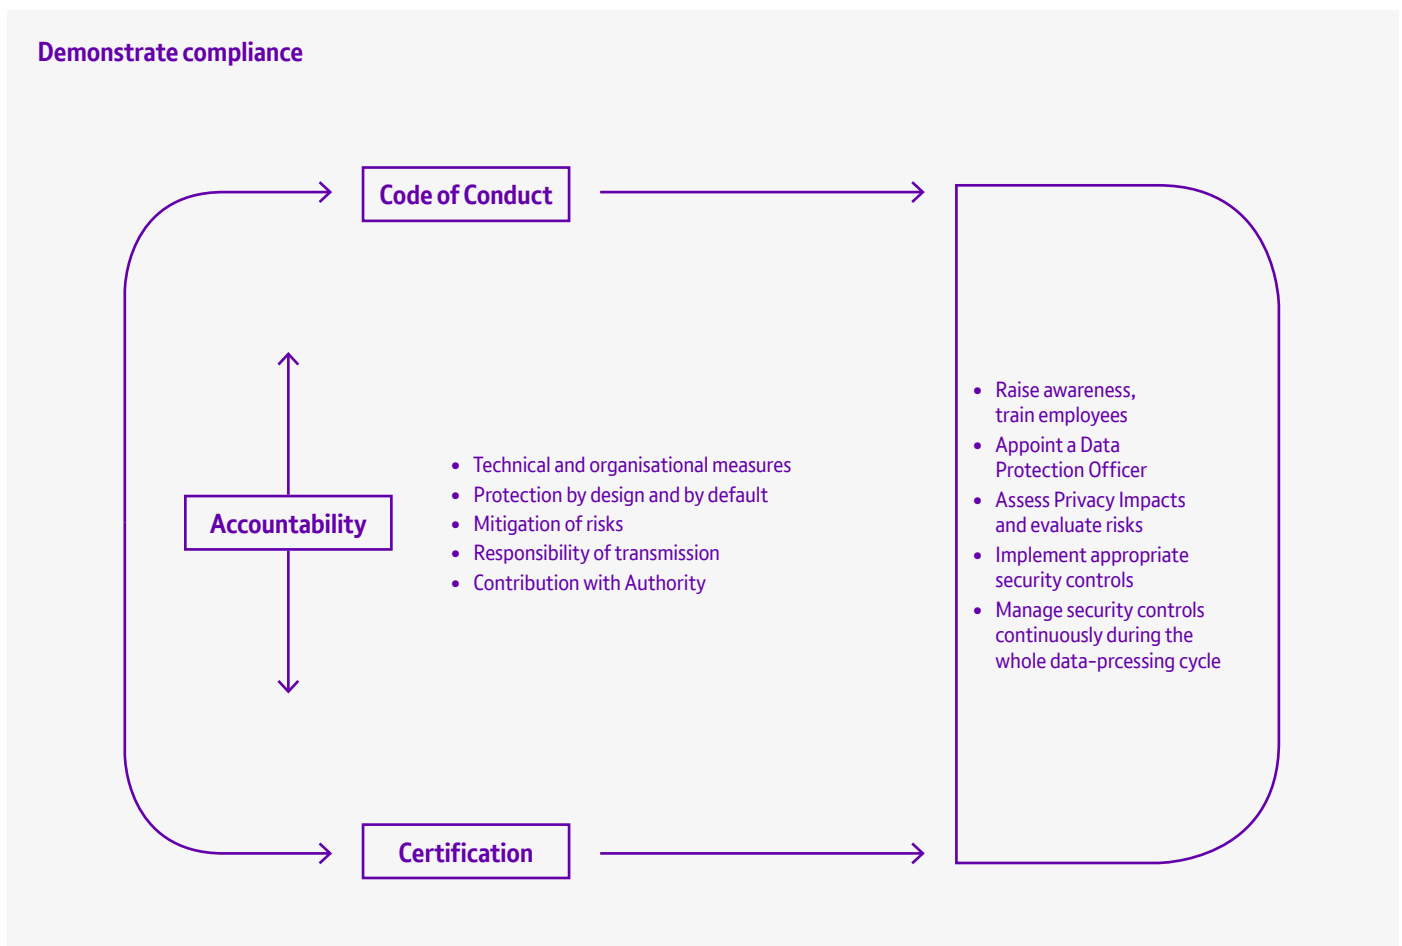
Demonstrate compliance

Code of Conduct

Accountability

- Technical and organisational measures
- Protection by design and by default
- Mitigation of risks
- Responsibility of transmission
- Contribution with Authority

- Raise awareness, train employees
- Appoint a Data Protection Officer
- Assess Privacy Impacts and evaluate risks
- Implement appropriate security controls
- Manage security controls continuously during the whole data-prcessing cycle

Certification